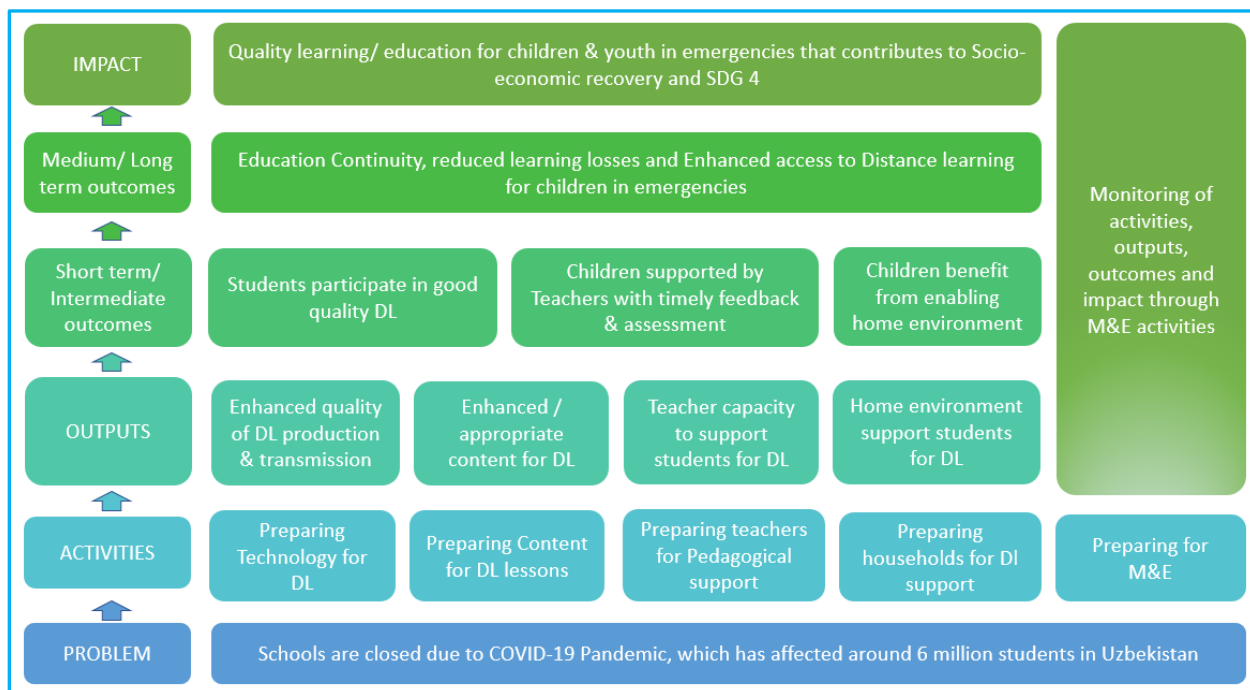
IMPACT

Quality learning/ education for children & youth in emergencies that contributes to Socio-economic recovery and SDG 4

Monitoring of activities, outputs, outcomes and impact through M&E activities

Medium/ Long term outcomes

Education Continuity, reduced learning losses and Enhanced access to Distance learning for children in emergencies

Short term/ Intermediate outcomes

Students participate in good quality DL

Children supported by Teachers with timely feedback & assessment

Children benefit from enabling home environment

OUTPUTS

Enhanced quality of DL production & transmission

Enhanced / appropriate content for DL

Teacher capacity to support students for DL

Home environment support students for DL

ACTIVITIES

Preparing Technology for DL

Preparing Content for DL lessons

Preparing teachers for Pedagogical support

Preparing households for Dl support

Preparing for M&E

PROBLEM

Schools are closed due to COVID-19 Pandemic, which has affected around 6 million students in Uzbekistan